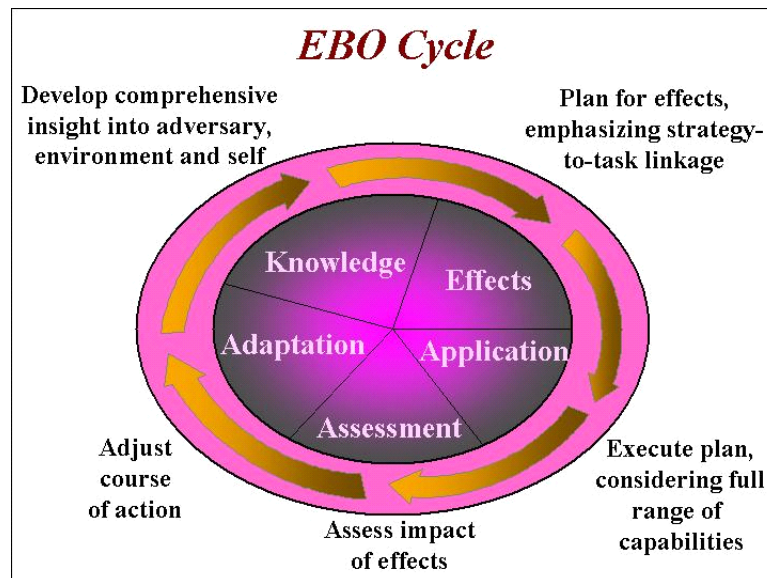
EBO Cycle

Develop comprehensive insight into adversary, environment and self

Plan for effects, emphasizing strategy-to-task linkage

Knowledge

Effects

Adaptation

Application

Assessment

Adjust course of action

Execute plan, considering full range of capabilities

Assess impact of effects